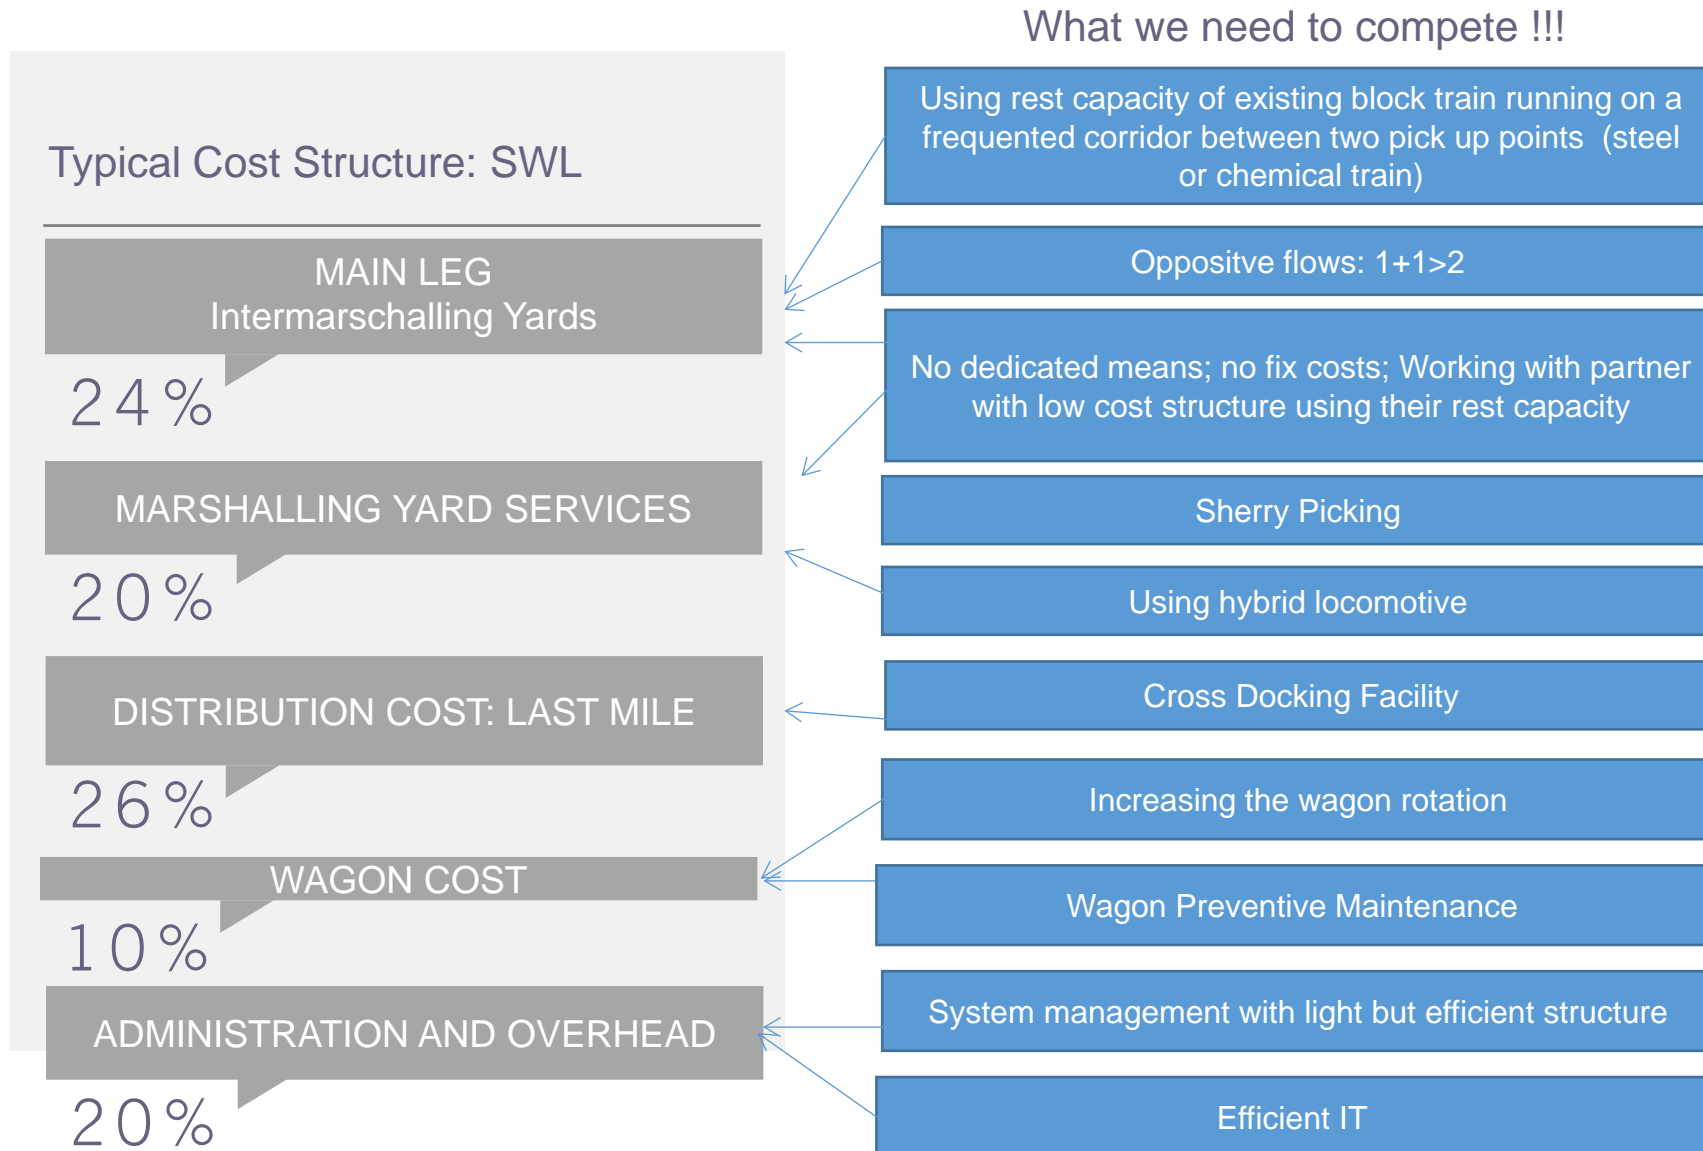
Typical Cost Structure: SWL

MAIN LEG
Intermarschalling Yards

24%

MARSHALLING YARD SERVICES

20%

DISTRIBUTION COST: LAST MILE

26%

WAGON COST

10%

ADMINISTRATION AND OVERHEAD

20%

What we need to compete !!!

Using rest capacity of existing block train running on a frequented corridor between two pick up points (steel or chemical train)

Oppositve flows: 1+1>2

No dedicated means; no fix costs; Working with partner with low cost structure using their rest capacity

Sherry Picking

Using hybrid locomotive

Cross Docking Facility

Increasing the wagon rotation

Wagon Preventive Maintenance

System management with light but efficient structure

Efficient IT